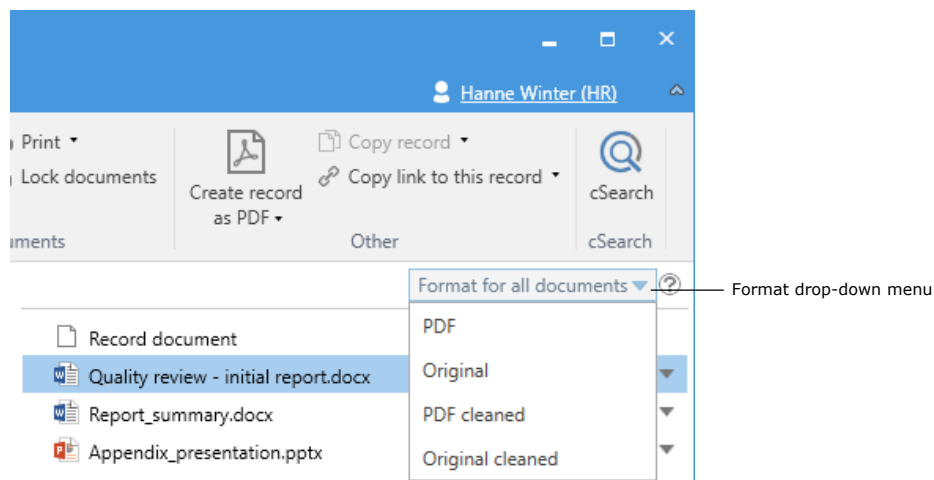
Hanne Winter (HR)

Print
Lock documents
uments

Create record as PDF

Copy record
Copy link to this record
Other

cSearch
cSearch

Format for all documents
?
Format drop-down menu

PDF
Original
PDF cleaned
Original cleaned

Record document
Quality review - initial report.docx
Report_summary.docx
Appendix_presentation.pptx